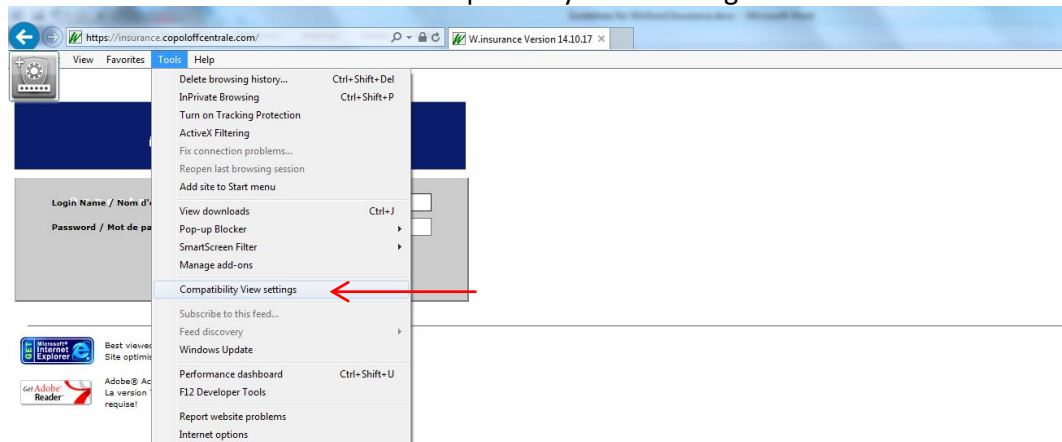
https://insurance.copoloffcentrale.com/

W.insurance Version 14.10.17

View Favorites Tools Help

Delete browsing history... Ctrl+Shift+Del
InPrivate Browsing Ctrl+Shift+P
Turn on Tracking Protection
ActiveX Filtering
Fix connection problems...
Reopen last browsing session
Add site to Start menu
View downloads Ctrl+J
Pop-up Blocker
SmartScreen Filter
Manage add-ons
Compatibility View settings
Subscribe to this feed...
Feed discovery
Windows Update
Performance dashboard Ctrl+Shift+U
F12 Developer Tools
Report website problems
Internet options

Login Name / Nom d'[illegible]
Password / Mot de pa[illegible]

Microsoft Internet Explorer
Best viewed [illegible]
Site optimis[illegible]

Get Adobe Reader
Adobe® Ac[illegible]
La version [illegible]
requise!